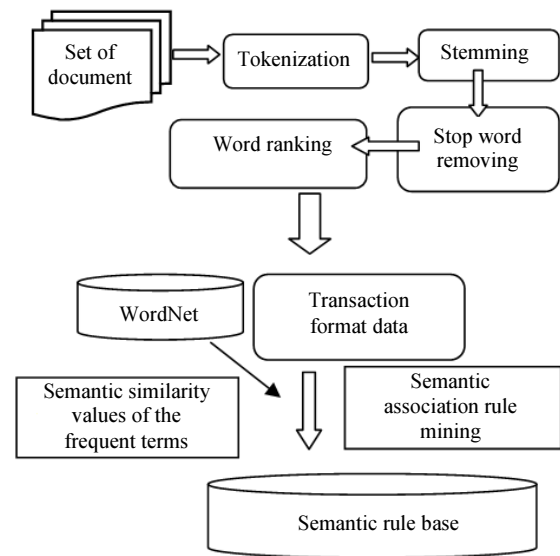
Set of document

Tokenization

Stemming

Stop word removing

Word ranking

WordNet

Transaction format data

Semantic similarity values of the frequent terms

Semantic association rule mining

Semantic rule base